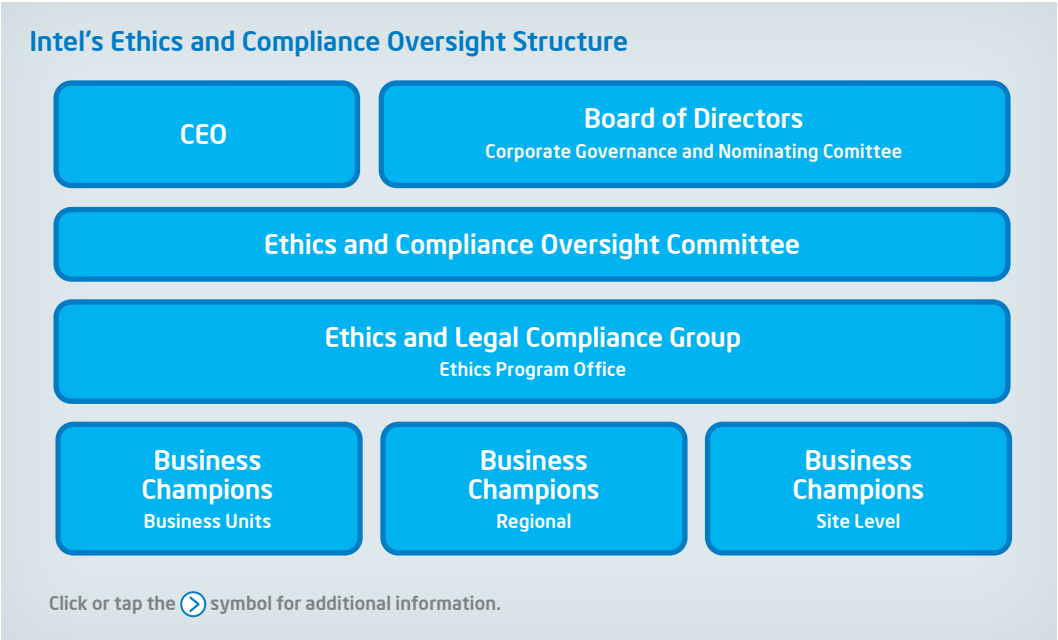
Intel's Ethics and Compliance Oversight Structure

CEO

Board of Directors
Corporate Governance and Nominating Comittee

Ethics and Compliance Oversight Committee

Ethics and Legal Compliance Group
Ethics Program Office

Business Champions
Business Units

Business Champions
Regional

Business Champions
Site Level

Click or tap the symbol for additional information.